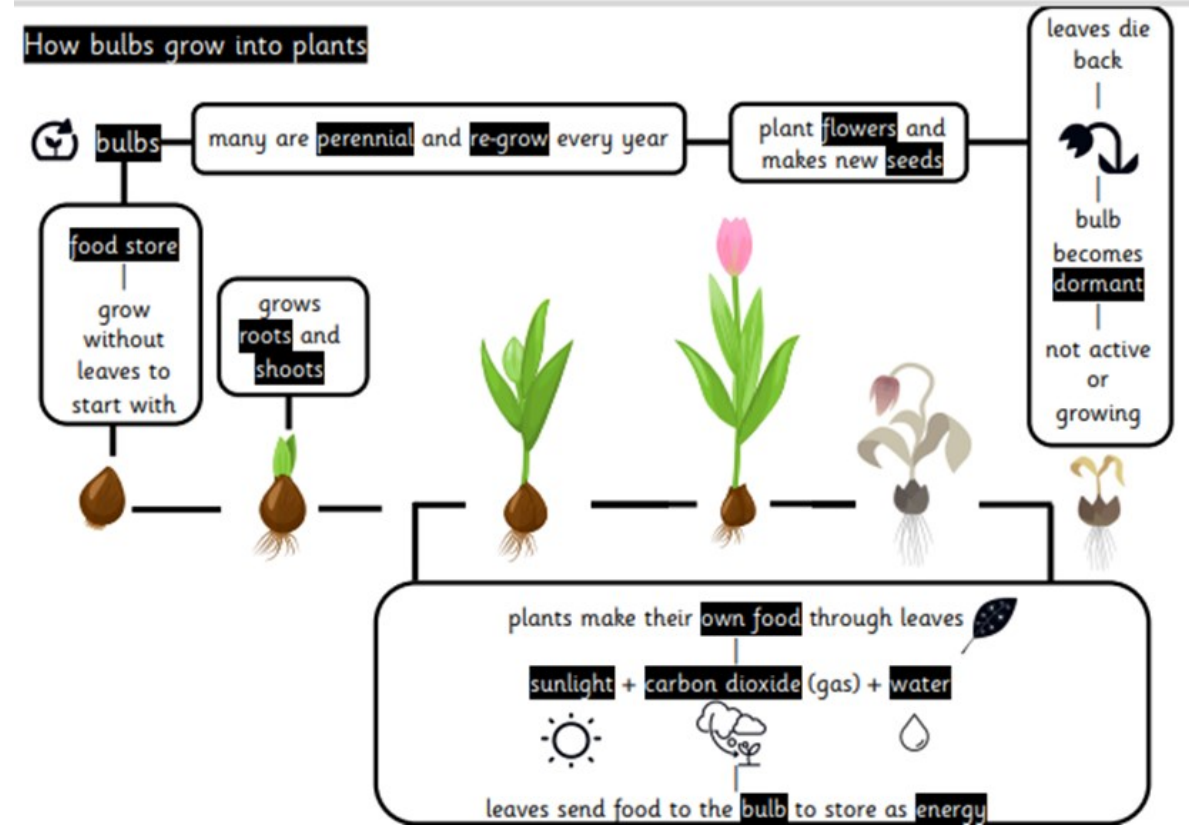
How bulbs grow into plants

bulbs

many are perennial and re-grow every year

plant flowers and makes new seeds

leaves die back

bulb becomes dormant

not active or growing

food store

grow without leaves to start with

grows roots and shoots

plants make their own food through leaves

sunlight + carbon dioxide (gas) + water

leaves send food to the bulb to store as energy